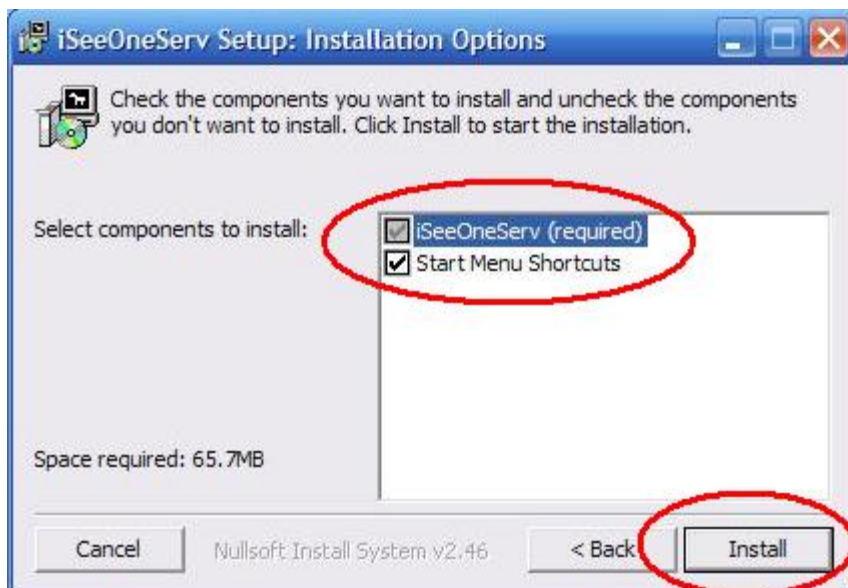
iSeeOneServ Setup: Installation Options

Check the components you want to install and uncheck the components you don't want to install. Click Install to start the installation.

Select components to install:

iSeeOneServ (required)
Start Menu Shortcuts

Space required: 65.7MB

Cancel
Nullsoft Install System v2.46
< Back
Install